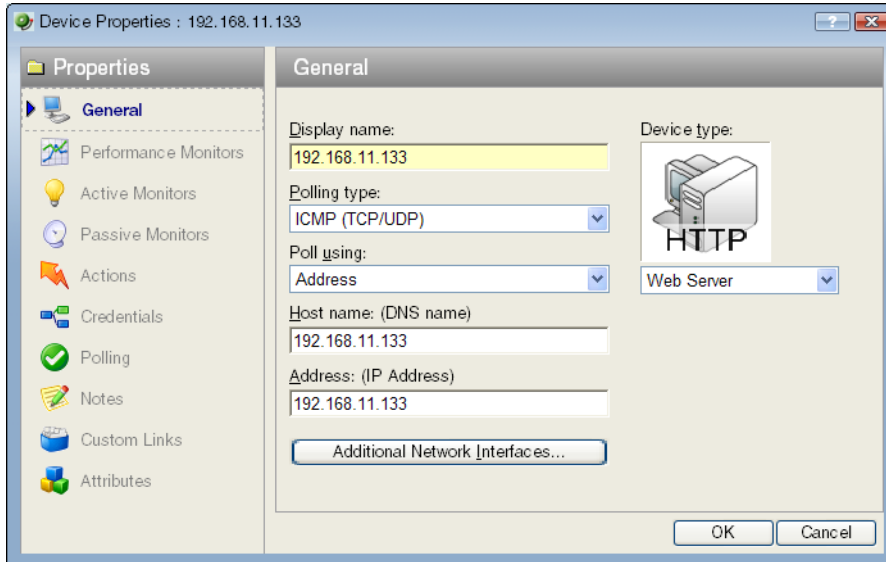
Device Properties : 192.168.11.133

?

Properties

General

Performance Monitors

Active Monitors

Passive Monitors

Actions

Credentials

Polling

Notes

Custom Links

Attributes

General

Display name:

192.168.11.133

Polling type:

ICMP (TCP/UDP)

Poll using:

Address

Host name: (DNS name)

192.168.11.133

Address: (IP Address)

192.168.11.133

Additional Network Interfaces...

Device type:

HTTP

Web Server

OK

Cancel